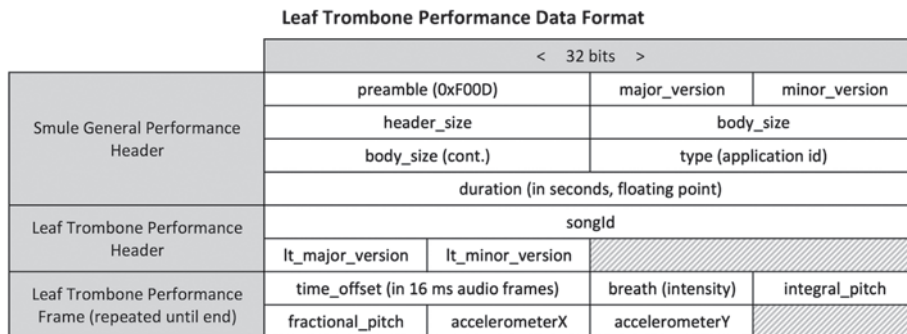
Leaf Trombone Performance Data Format

| | < 32 bits > | | | |
|---|---|---|---|---|
| Smule General Performance Header | preamble (0xF00D) | | major_version | minor_version |
| | header_size | | body_size | |
| | body_size (cont.) | | type (application id) | |
| | duration (in seconds, floating point) | | | |
| Leaf Trombone Performance Header | songId | | | |
| | lt_major_version | lt_minor_version | | |
| Leaf Trombone Performance Frame (repeated until end) | time_offset (in 16 ms audio frames) | | breath (intensity) | integral_pitch |
| | fractional_pitch | accelerometerX | accelerometerY | |